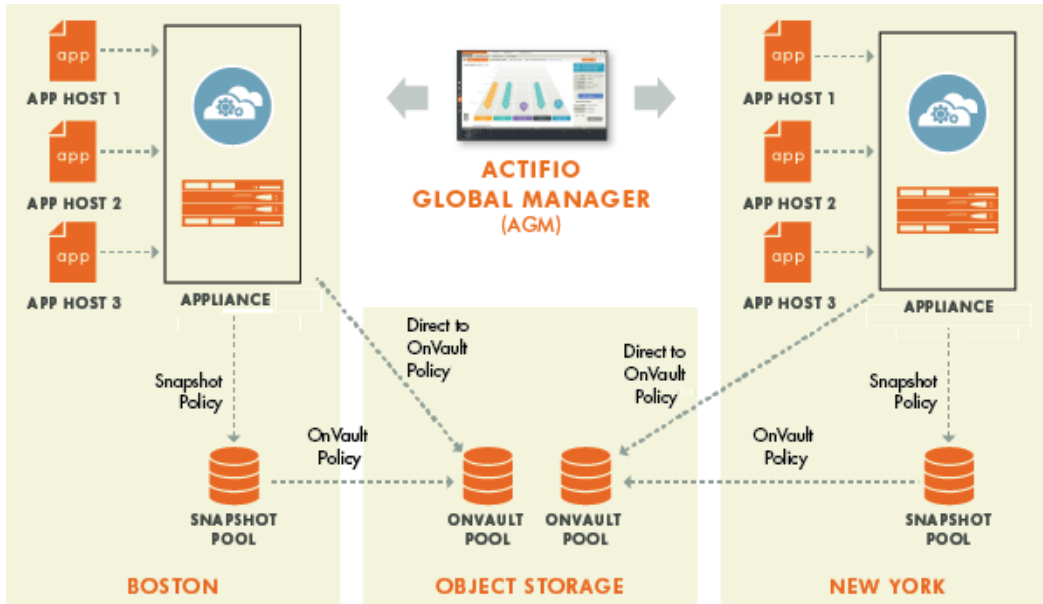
app
APP HOST 1
app
APP HOST 2
app
APP HOST 3
APPLIANCE

ACTIFIO
GLOBAL MANAGER
(AGM)

app
APP HOST 1
app
APP HOST 2
app
APP HOST 3
APPLIANCE

Snapshot Policy
SNAPSHOT POOL
OnVault Policy
Direct to OnVault Policy
ONVAULT POOL
Direct to OnVault Policy
ONVAULT POOL
OnVault Policy
Snapshot Policy
SNAPSHOT POOL

BOSTON
OBJECT STORAGE
NEW YORK